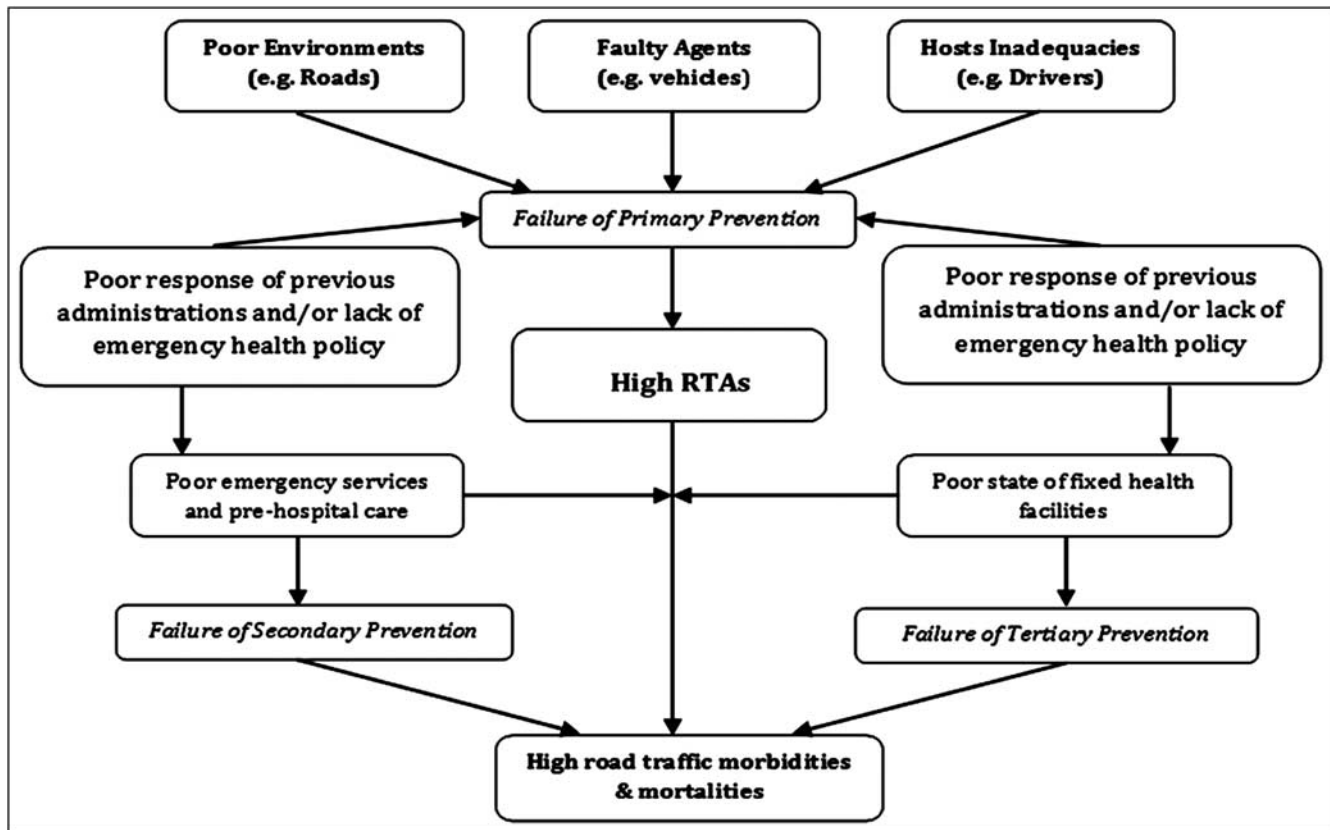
Poor Environments (e.g. Roads)

Faulty Agents (e.g. vehicles)

Hosts Inadequacies (e.g. Drivers)

Failure of Primary Prevention

Poor response of previous administrations and/or lack of emergency health policy

High RTAs

Poor response of previous administrations and/or lack of emergency health policy

Poor emergency services and pre-hospital care

Poor state of fixed health facilities

Failure of Secondary Prevention

Failure of Tertiary Prevention

High road traffic morbidities & mortalities